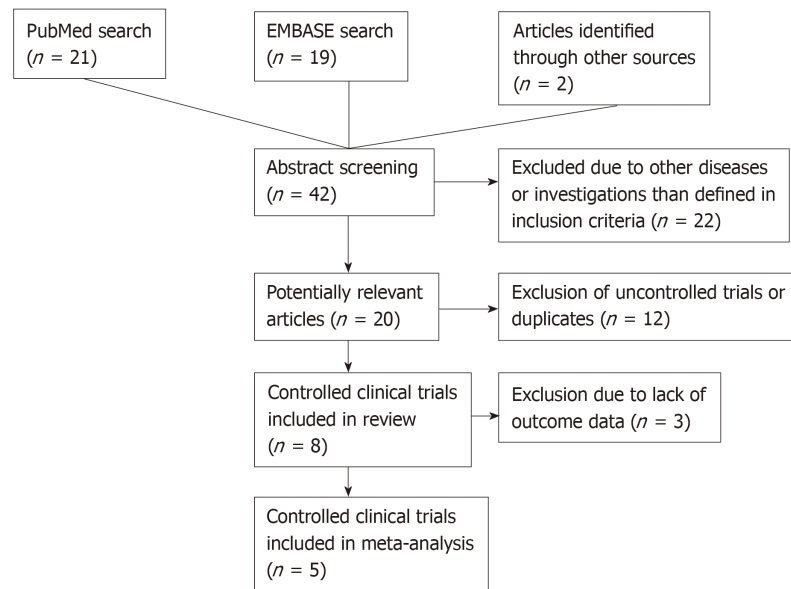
PubMed search
($n$ = 21)

EMBASE search
($n$ = 19)

Articles identified through other sources
($n$ = 2)

Abstract screening
($n$ = 42)

Excluded due to other diseases or investigations than defined in inclusion criteria ($n$ = 22)

Potentially relevant articles ($n$ = 20)

Exclusion of uncontrolled trials or duplicates ($n$ = 12)

Controlled clinical trials included in review
($n$ = 8)

Exclusion due to lack of outcome data ($n$ = 3)

Controlled clinical trials included in meta-analysis
($n$ = 5)